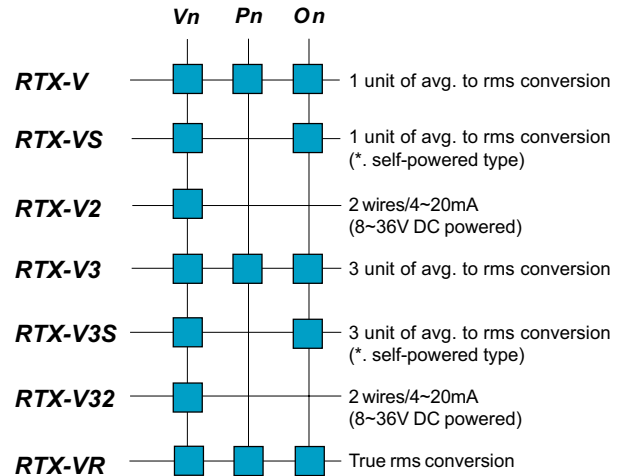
Vn Pn On

RTX-V — 1 unit of avg. to rms conversion

RTX-VS — 1 unit of avg. to rms conversion (*. self-powered type)

RTX-V2 — 2 wires/4~20mA (8~36V DC powered)

RTX-V3 — 3 unit of avg. to rms conversion

RTX-V3S — 3 unit of avg. to rms conversion (*. self-powered type)

RTX-V32 — 2 wires/4~20mA (8~36V DC powered)

RTX-VR — True rms conversion